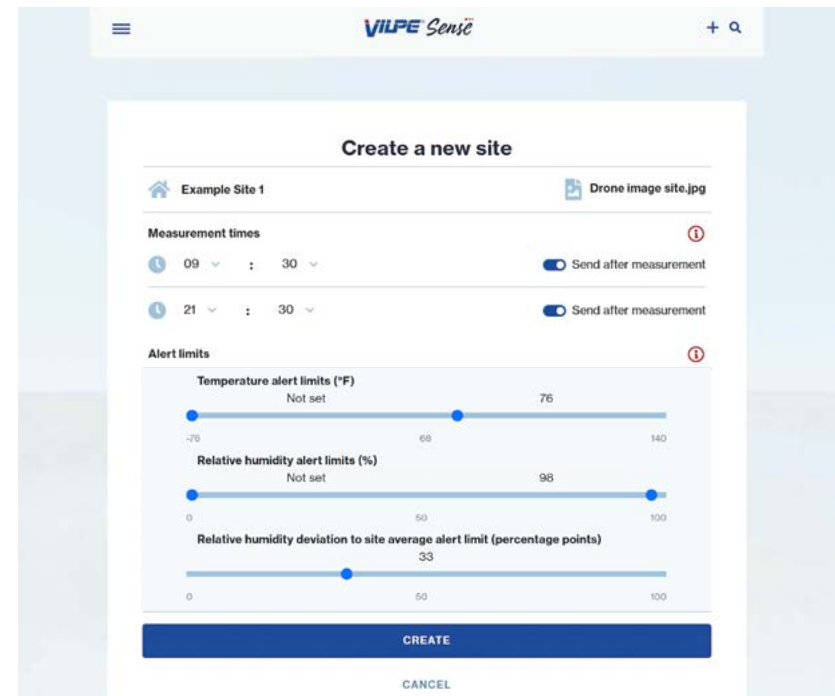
VILPE Sense

Create a new site

Example Site 1

Drone image site.jpg

Measurement times

09 : 30

Send after measurement

21 : 30

Send after measurement

Alert limits

Temperature alert limits (°F)

Not set

76

-76

68

140

Relative humidity alert limits (%)

Not set

98

0

50

100

Relative humidity deviation to site average alert limit (percentage points)

33

0

50

100

CREATE

CANCEL